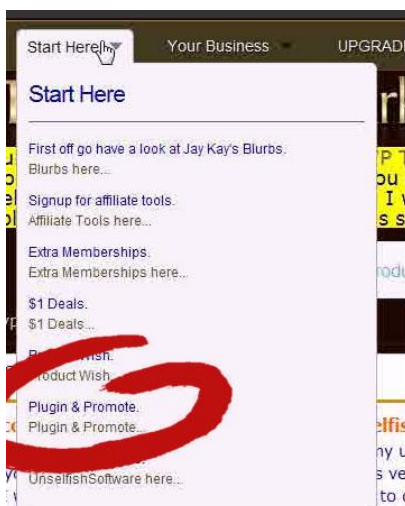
Start Here | Your Business | UPGRAD

Start Here

First off go have a look at Jay Kay's Blurbs.
Blurbs here...

Signup for affiliate tools.
Affiliate Tools here...

Extra Memberships.
Extra Memberships here...

$1 Deals.
$1 Deals...

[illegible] Wish.
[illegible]roduct Wish...

Plugin & Promote.
Plugin & Promote...

UnselfishSoftware here...